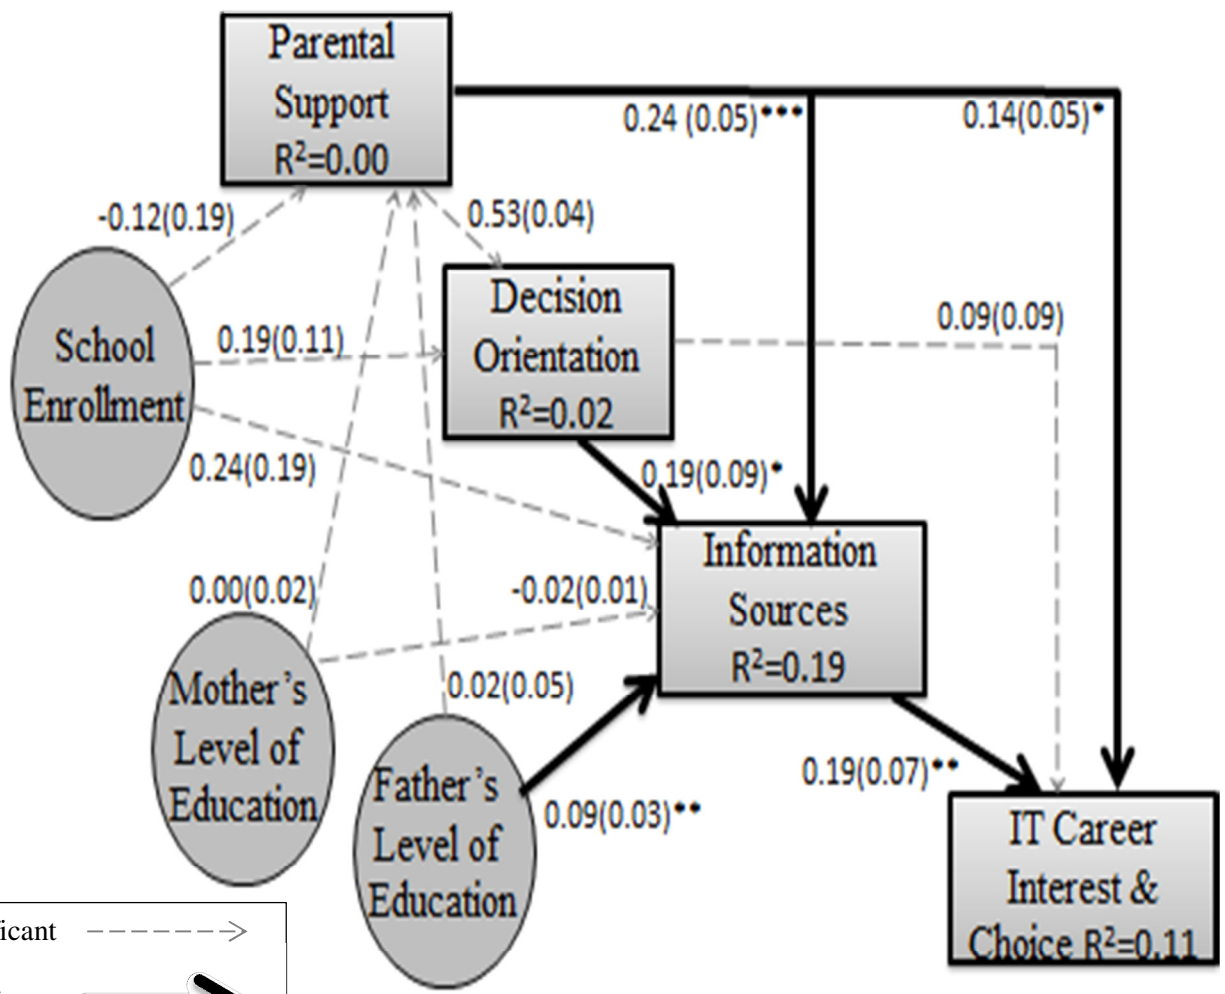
Parental Support $R^2$=0.00

0.24 (0.05)•••

0.14(0.05)•

-0.12(0.19)

0.53(0.04)

School Enrollment

Decision Orientation $R^2$=0.02

0.09(0.09)

0.19(0.11)

0.24(0.19)

0.19(0.09)•

Information Sources $R^2$=0.19

0.00(0.02)

-0.02(0.01)

Mother's Level of Education

0.02(0.05)

Father's Level of Education

0.09(0.03)••

0.19(0.07)••

IT Career Interest & Choice $R^2$=0.11

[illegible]icant